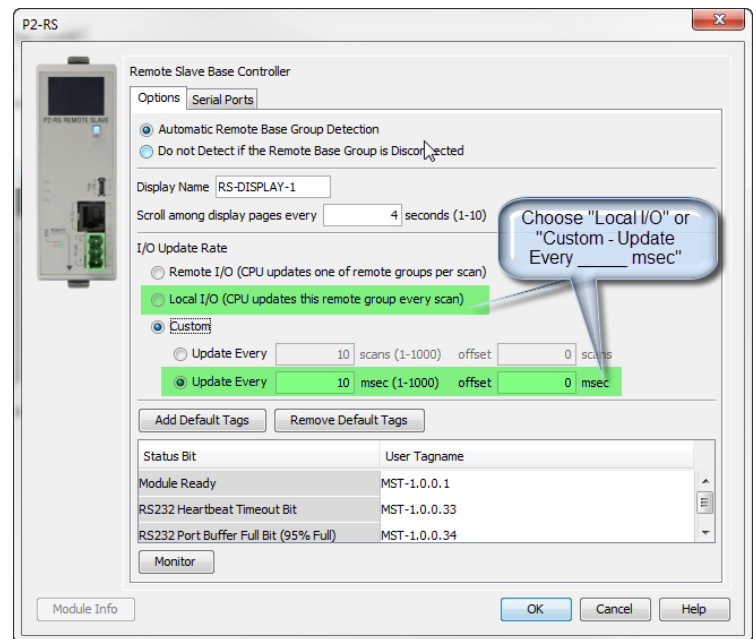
P2-RS

P2-RS REMOTE SLAVE

Remote Slave Base Controller

Options | Serial Ports

Automatic Remote Base Group Detection

Do not Detect if the Remote Base Group is Disconnected

Display Name RS-DISPLAY-1

Scroll among display pages every 4 seconds (1-10)

I/O Update Rate

Remote I/O (CPU updates one of remote groups per scan)

Local I/O (CPU updates this remote group every scan)

Custom

Update Every 10 scans (1-1000) offset 0 scans

Update Every 10 msec (1-1000) offset 0 msec

Choose "Local I/O" or "Custom - Update Every _____ msec"

Add Default Tags | Remove Default Tags

| Status Bit | User Tagname |
|---|---|
| Module Ready | MST-1.0.0.1 |
| RS232 Heartbeat Timeout Bit | MST-1.0.0.33 |
| RS232 Port Buffer Full Bit (95% Full) | MST-1.0.0.34 |

Monitor

Module Info | OK | Cancel | Help